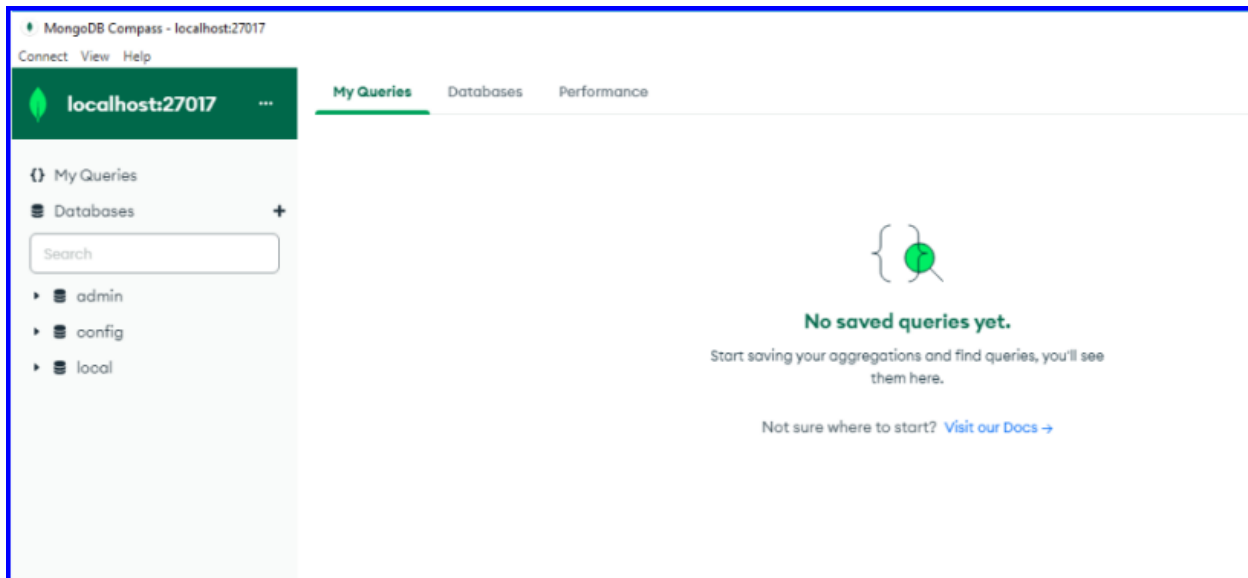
MongoDB Compass - localhost:27017
Connect View Help

localhost:27017 ···

{} My Queries
Databases +
Search
admin
config
local

My Queries Databases Performance

No saved queries yet.
Start saving your aggregations and find queries, you'll see them here.

Not sure where to start? Visit our Docs →